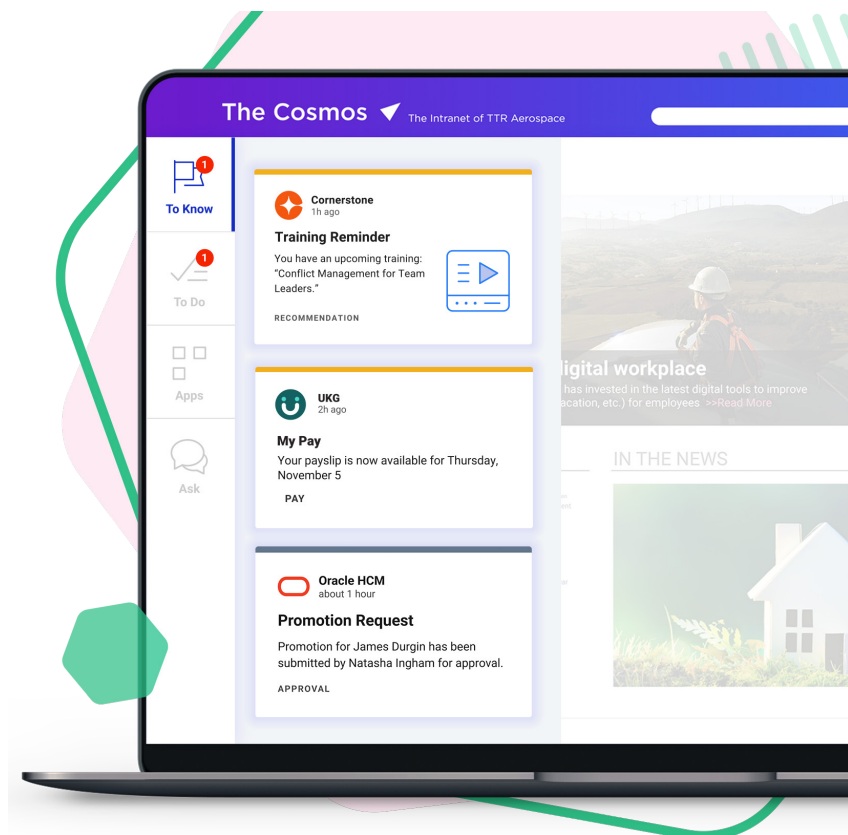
The Cosmos The Intranet of TTR Aerospace

1
To Know

1
To Do

Apps

Ask

Cornerstone
1h ago
Training Reminder
You have an upcoming training: "Conflict Management for Team Leaders."
RECOMMENDATION

UKG
2h ago
My Pay
Your payslip is now available for Thursday, November 5
PAY

Oracle HCM
about 1 hour
Promotion Request
Promotion for James Durgin has been submitted by Natasha Ingham for approval.
APPROVAL

igital workplace
has invested in the latest digital tools to improve acation, etc.) for employees >>Read More

IN THE NEWS